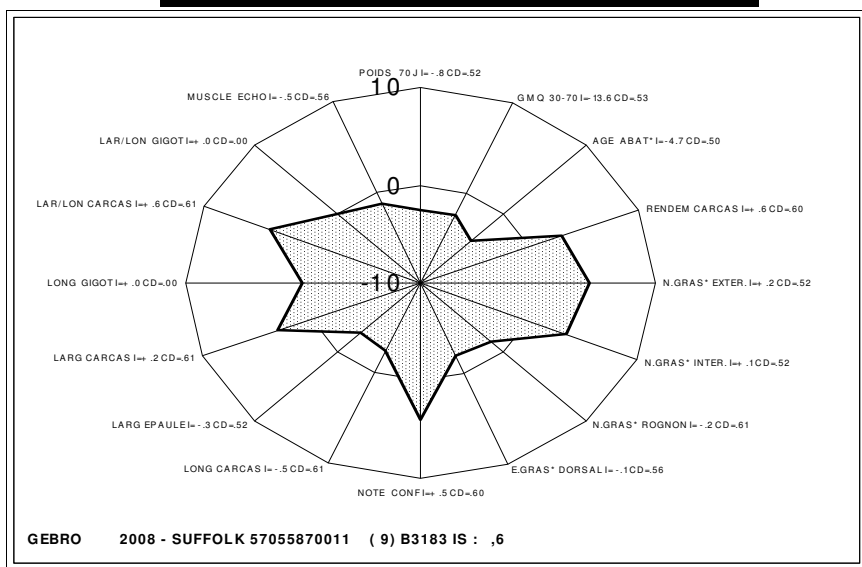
POIDS 70J I= -.8 CD=.52

GMQ 30-70 I= 13.6 CD=.53

AGE ABAT* I= -4.7 CD=.50

RENDEM CARCAS I=+.6 CD=.60

N.GRAS* EXTER. I=+.2 CD=.52

N.GRAS* INTER. I=+.1 CD=.52

N.GRAS* ROGNON I= -.2 CD=.61

E.GRAS* DORSAL I= -.1 CD=.56

NOTE CONF I=+.5 CD=.60

LONG CARCAS I= -.5 CD=.61

LARG EPAULE I= -.3 CD=.52

LARG CARCAS I=+.2 CD=.61

LONG GIGOT I=+.0 CD=.00

LAR/LON CARCAS I=+.6 CD=.61

LAR/LON GIGOT I=+.0 CD=.00

MUSCLE ECHO I= -.5 CD=.56

10

0

-10

GEBRO 2008 - SUFFOLK 57055870011 ( 9) B3183 IS : ,6